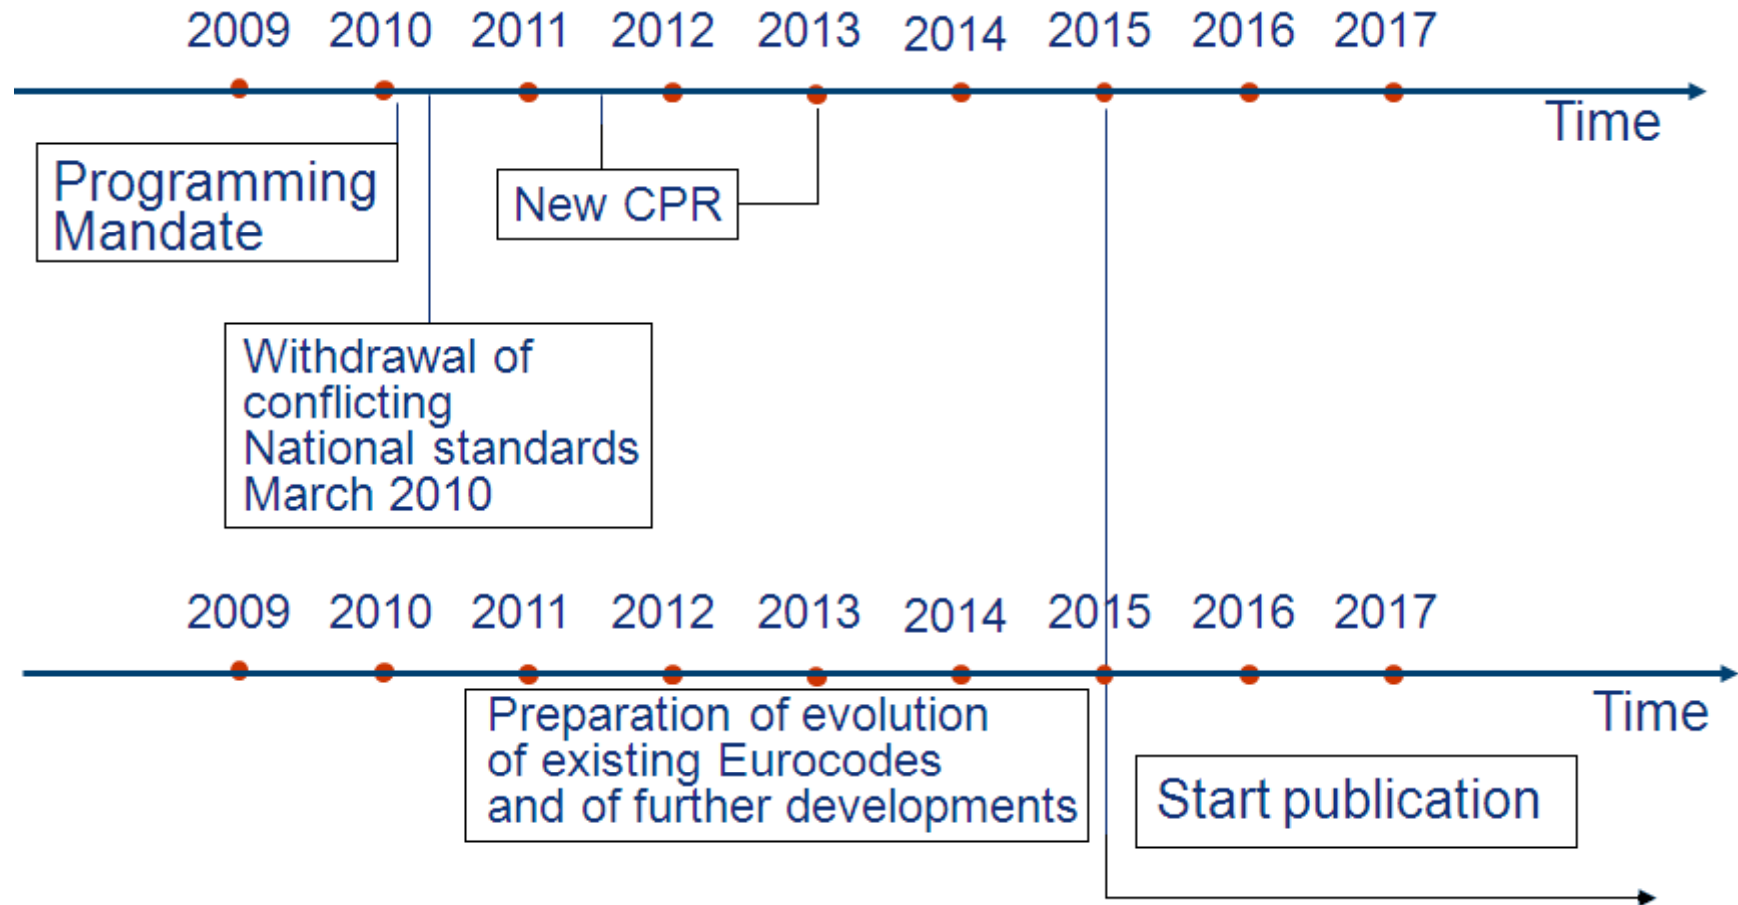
2009 2010 2011 2012 2013 2014 2015 2016 2017

Time

Programming Mandate

New CPR

Withdrawal of conflicting National standards March 2010

2009 2010 2011 2012 2013 2014 2015 2016 2017

Time

Preparation of evolution of existing Eurocodes and of further developments

Start publication